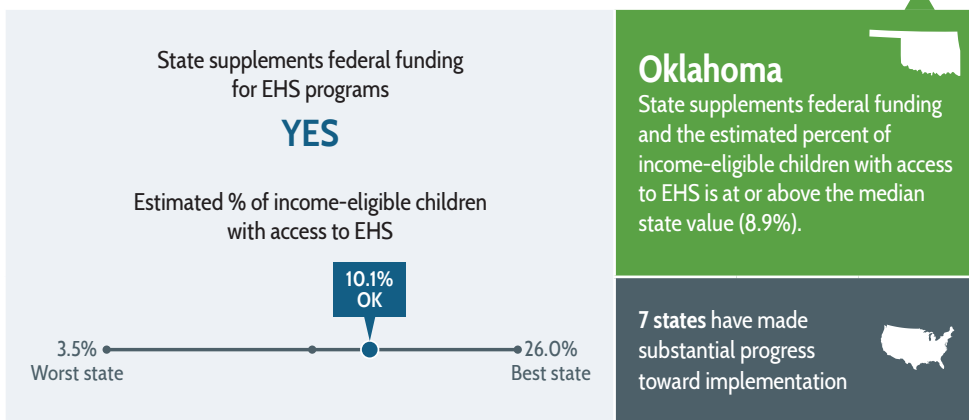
State supplements federal funding for EHS programs

YES

Estimated % of income-eligible children with access to EHS

10.1%
OK

3.5%
Worst state

26.0%
Best state

Oklahoma

State supplements federal funding and the estimated percent of income-eligible children with access to EHS is at or above the median state value (8.9%).

7 states have made substantial progress toward implementation